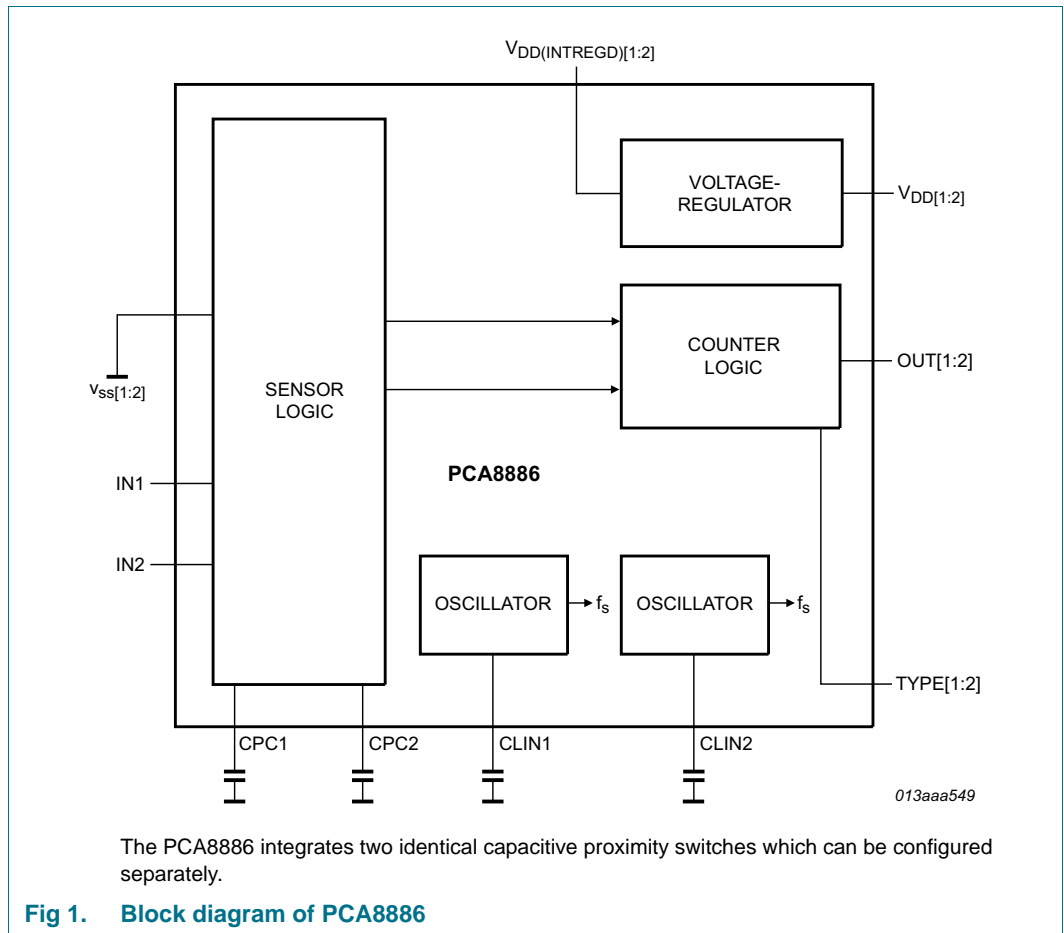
$V_{DD(INTREGD)[1:2]}$

VOLTAGE-REGULATOR

$V_{DD[1:2]}$

COUNTER LOGIC

OUT[1:2]

$V_{SS[1:2]}$

SENSOR LOGIC

PCA8886

IN1

IN2

OSCILLATOR

$f_s$

OSCILLATOR

$f_s$

TYPE[1:2]

CPC1

CPC2

CLIN1

CLIN2

013aaa549

The PCA8886 integrates two identical capacitive proximity switches which can be configured separately.

Fig 1. Block diagram of PCA8886